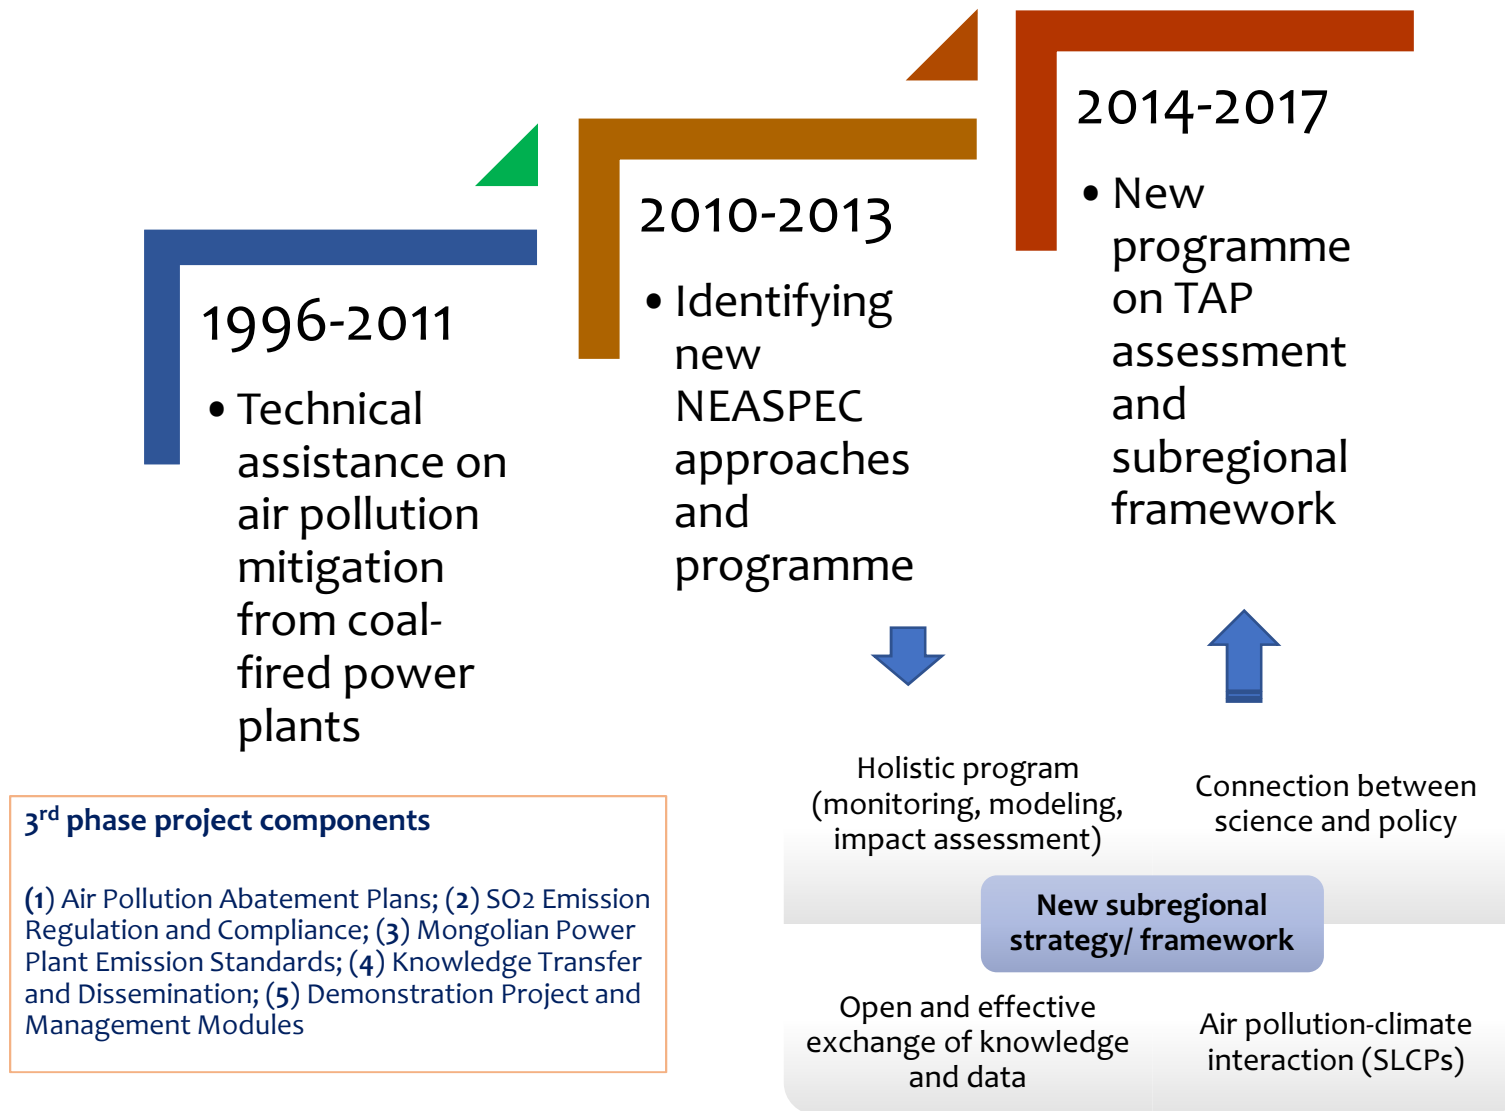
1996-2011

• Technical assistance on air pollution mitigation from coal-fired power plants

2010-2013

• Identifying new NEASPEC approaches and programme

2014-2017

• New programme on TAP assessment and subregional framework

$3^{rd}$ phase project components

(1) Air Pollution Abatement Plans; (2) SO2 Emission Regulation and Compliance; (3) Mongolian Power Plant Emission Standards; (4) Knowledge Transfer and Dissemination; (5) Demonstration Project and Management Modules

Holistic program (monitoring, modeling, impact assessment)

Connection between science and policy

New subregional strategy/ framework

Open and effective exchange of knowledge and data

Air pollution-climate interaction (SLCPs)